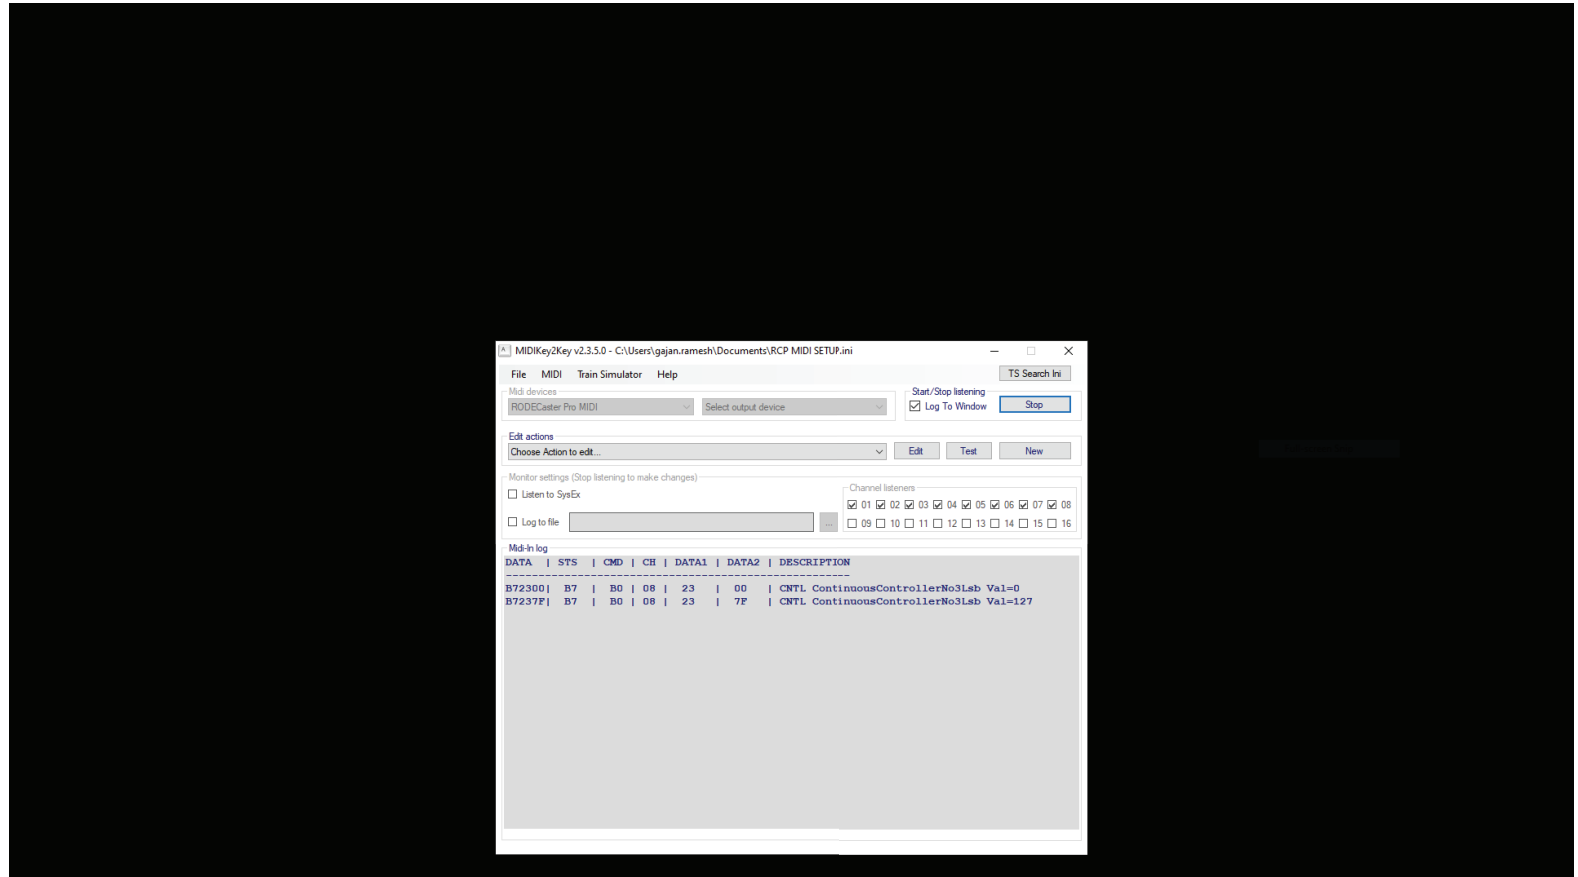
MIDIKey2Key v2.3.5.0 - C:\Users\gajan.ramesh\Documents\RCP MIDI SETUP.ini

File MIDI Train Simulator Help

TS Search Ini

Midi devices

RODECaster Pro MIDI

Select output device

Start/Stop listening

Log To Window

Stop

Edit actions

Choose Action to edit...

Edit Test New

Monitor settings (Stop listening to make changes)

Listen to SysEx

Log to file

...

Channel listeners

01 02 03 04 05 06 07 08

09 10 11 12 13 14 15 16

Midi-In log

DATA | STS | CMD | CH | DATA1 | DATA2 | DESCRIPTION
--------------------------------------------------------
B72300| B7 | B0 | 08 | 23 | 00 | CNTL ContinuousControllerNo3Lsb Val=0
B7237F| B7 | B0 | 08 | 23 | 7F | CNTL ContinuousControllerNo3Lsb Val=127